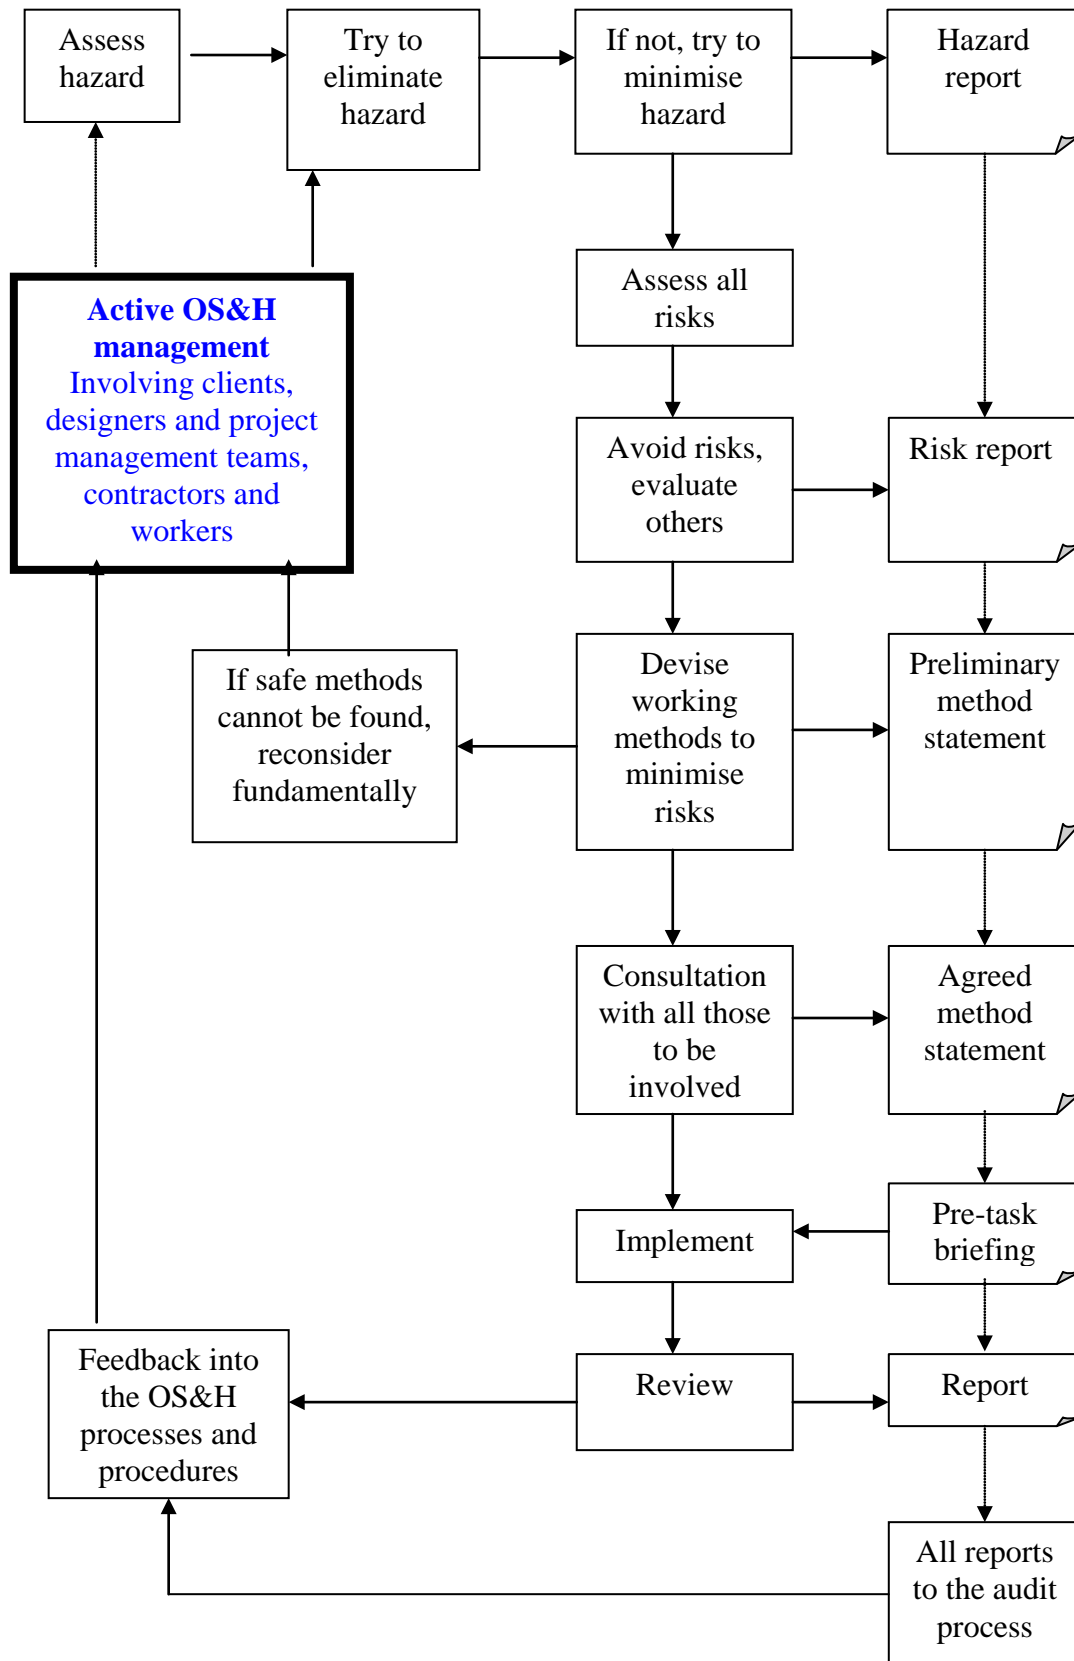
Assess hazard

Try to eliminate hazard

If not, try to minimise hazard

Hazard report

Active OS&H management
Involving clients, designers and project management teams, contractors and workers

Assess all risks

Avoid risks, evaluate others

Risk report

If safe methods cannot be found, reconsider fundamentally

Devise working methods to minimise risks

Preliminary method statement

Consultation with all those to be involved

Agreed method statement

Implement

Pre-task briefing

Feedback into the OS&H processes and procedures

Review

Report

All reports to the audit process